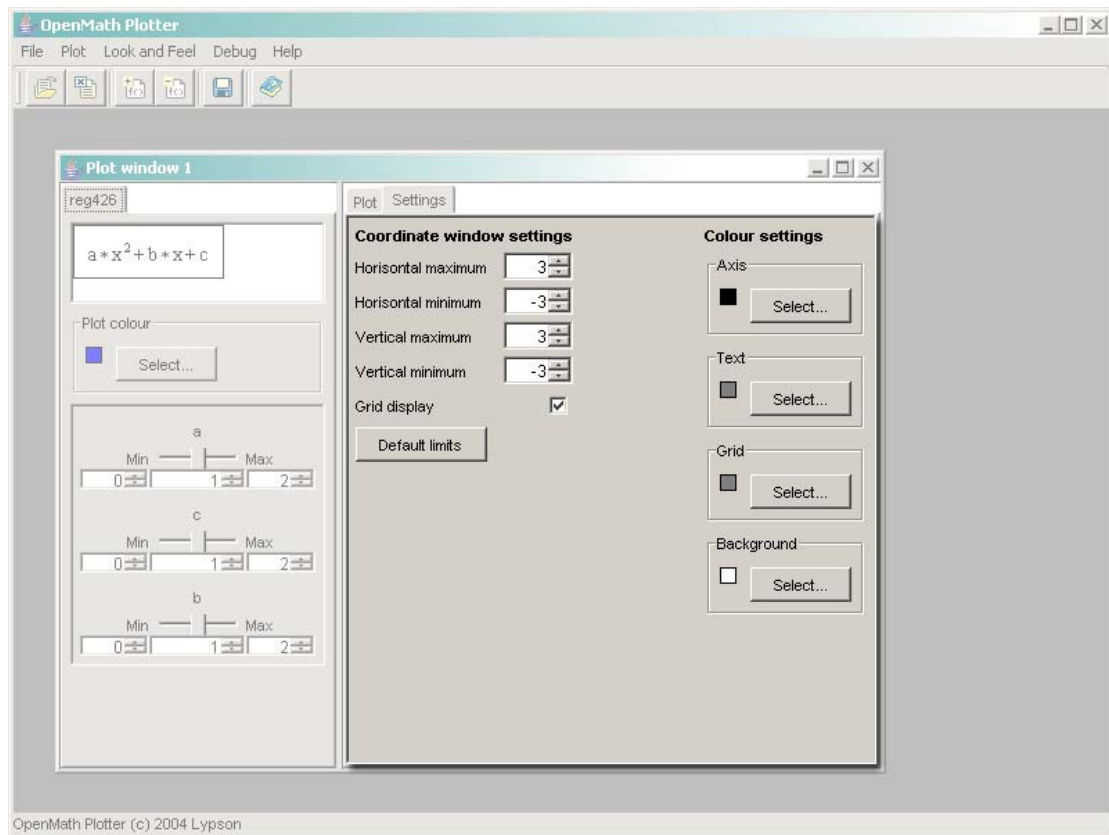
OpenMath Plotter

File Plot Look and Feel Debug Help

Plot window 1

reg426

$a*x^2+b*x+c$

Plot colour

Select...

a

Min Max

0 1 2

c

Min Max

0 1 2

b

Min Max

0 1 2

Plot Settings

Coordinate window settings

Horisontal maximum 3

Horisontal minimum -3

Vertical maximum 3

Vertical minimum -3

Grid display

Default limits

Colour settings

Axis

Select...

Text

Select...

Grid

Select...

Background

Select...

OpenMath Plotter (c) 2004 Lypson